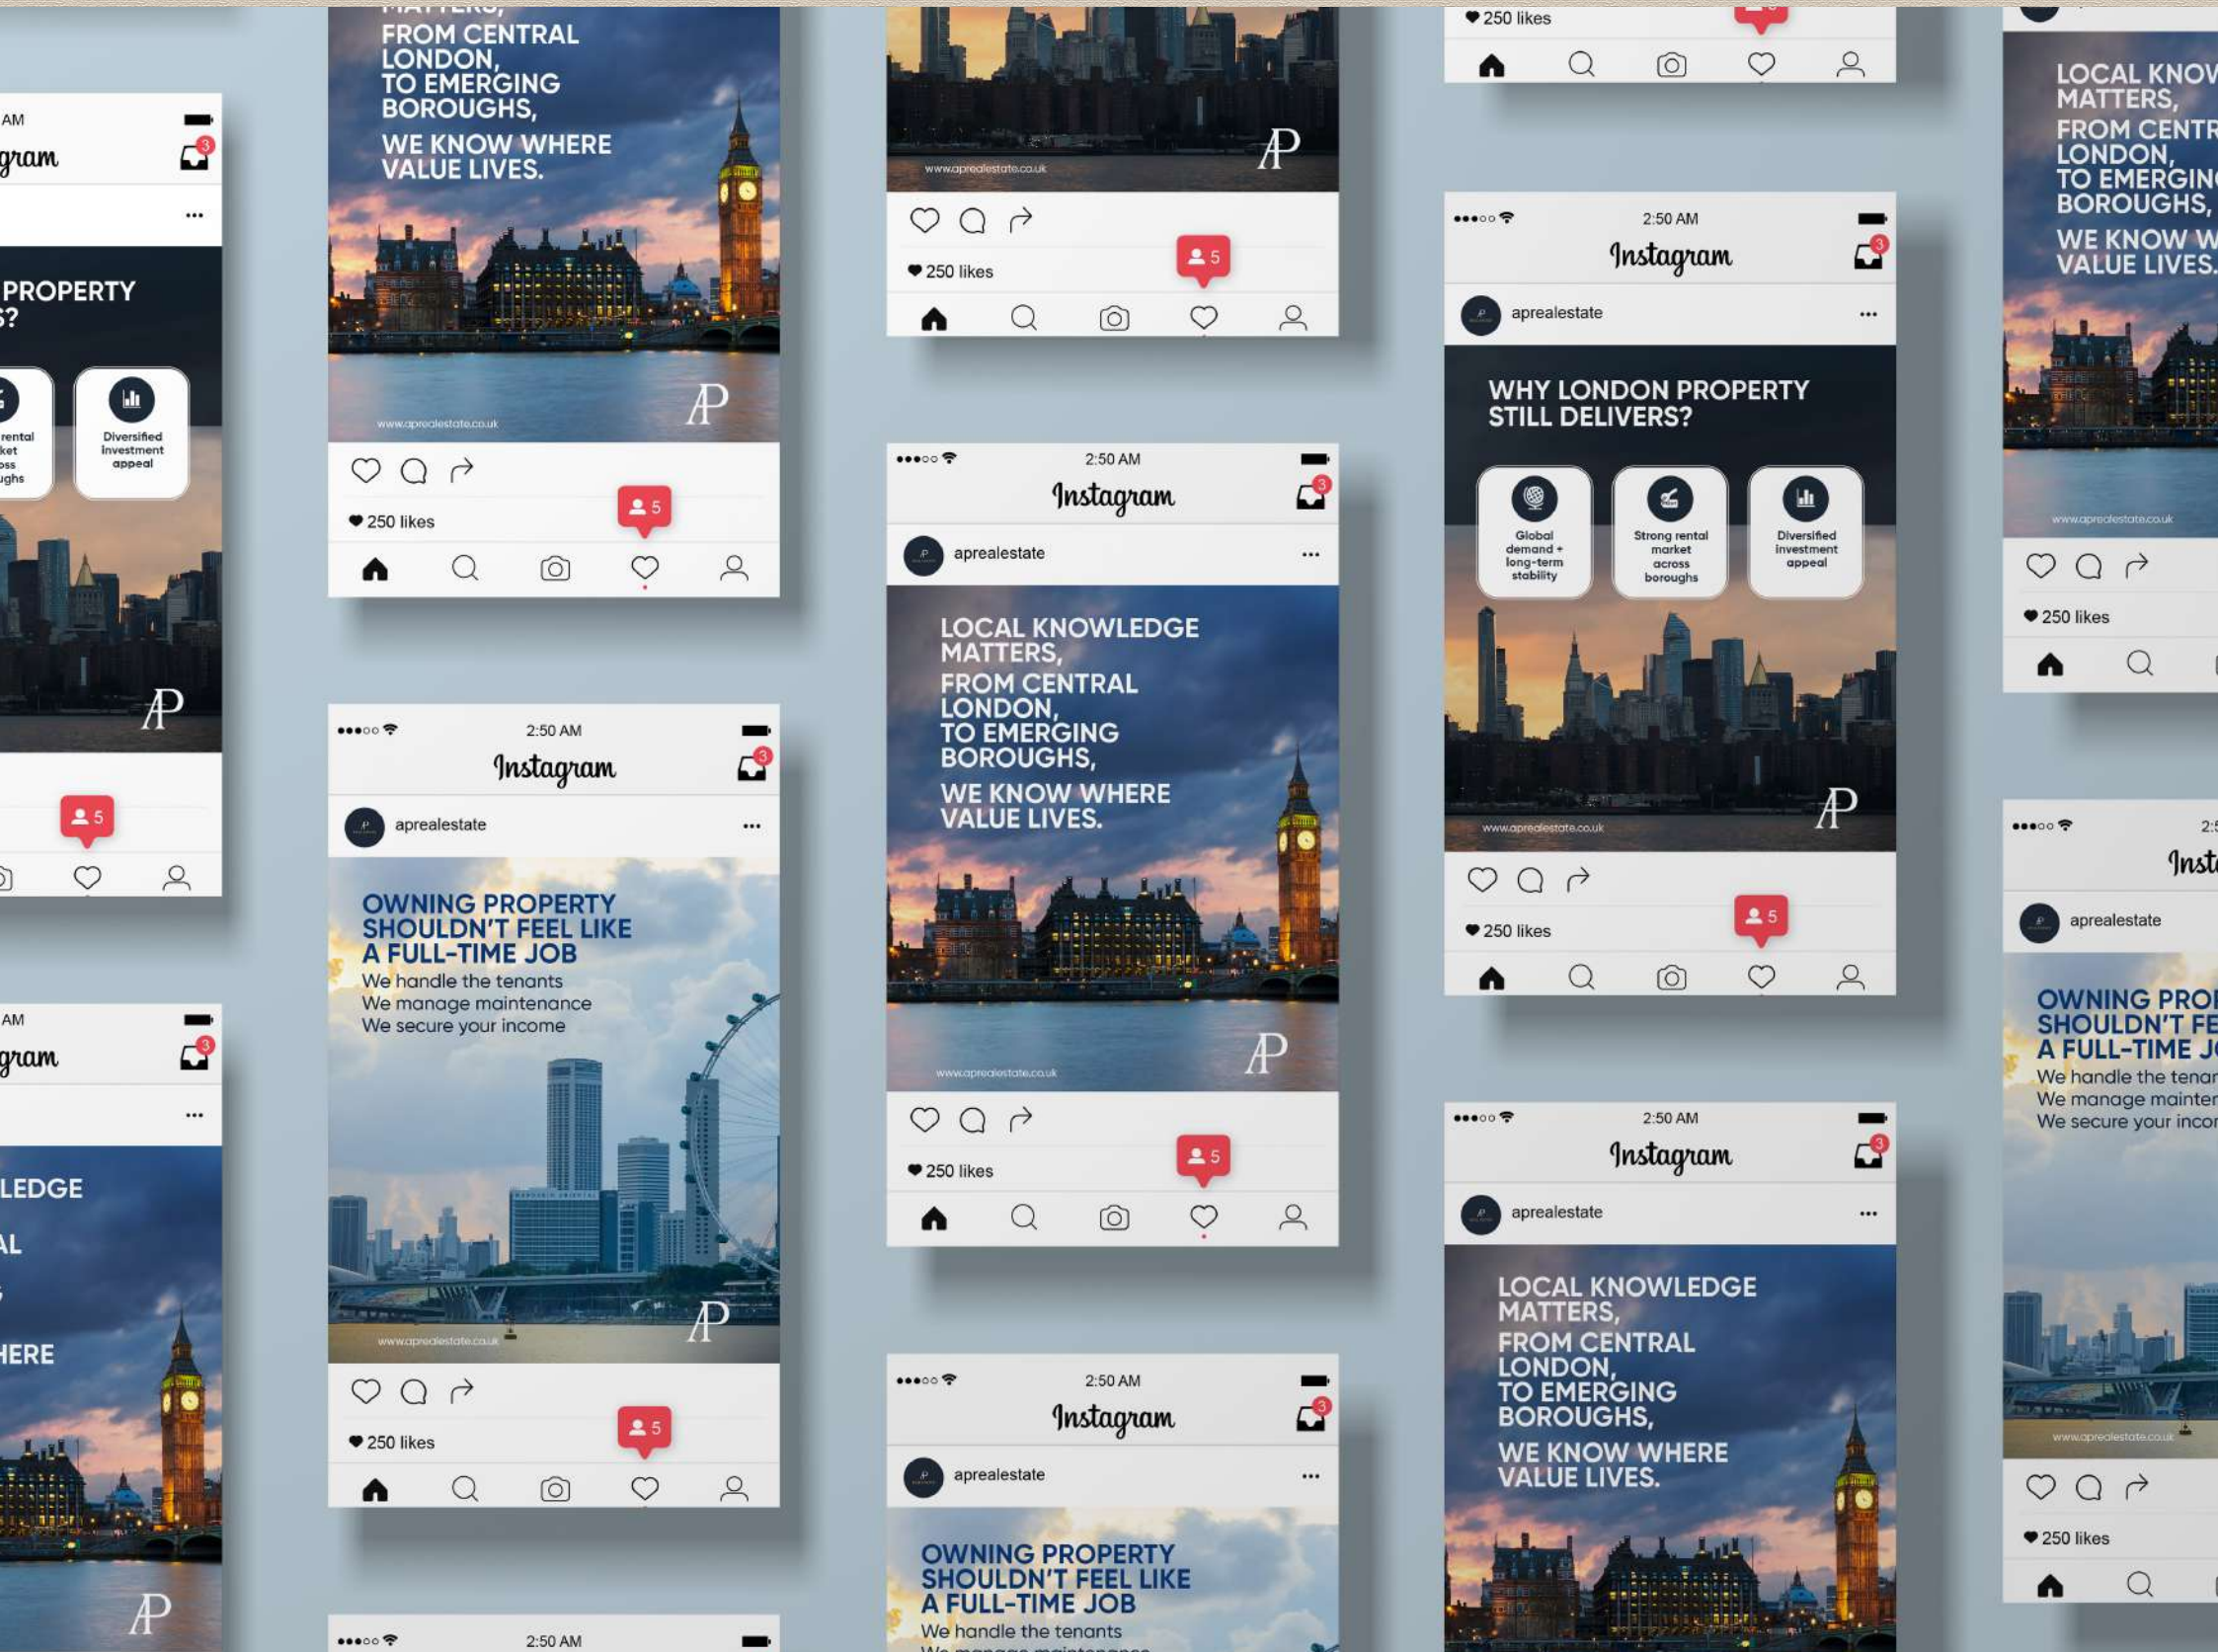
AM
gram
3
...
PROPERTY
S?
rental
ket
oss
ughs
Diversified investment appeal
AP
5

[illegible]
FROM CENTRAL LONDON,
TO EMERGING BOROUGHS,
WE KNOW WHERE VALUE LIVES.
AP
www.aprealestate.co.uk
5
250 likes

AM
gram
3
...
LEDGE
AL
HERE
AP

2:50 AM
Instagram
3
aprealestate
...
OWNING PROPERTY SHOULDN'T FEEL LIKE A FULL-TIME JOB
We handle the tenants
We manage maintenance
We secure your income
AP
www.aprealestate.co.uk
5
250 likes

2:50 AM

www.aprealestate.co.uk
AP
5
250 likes

2:50 AM
Instagram
3
aprealestate
...
LOCAL KNOWLEDGE MATTERS,
FROM CENTRAL LONDON,
TO EMERGING BOROUGHS,
WE KNOW WHERE VALUE LIVES.
AP
www.aprealestate.co.uk
5
250 likes

2:50 AM
Instagram
3
aprealestate
...
OWNING PROPERTY SHOULDN'T FEEL LIKE A FULL-TIME JOB
We handle the tenants

250 likes

2:50 AM
Instagram
3
aprealestate
...
WHY LONDON PROPERTY STILL DELIVERS?
Global demand + long-term stability
Strong rental market across boroughs
Diversified investment appeal
AP
www.aprealestate.co.uk
5
250 likes

2:50 AM
Instagram
3
aprealestate
...
LOCAL KNOWLEDGE MATTERS,
FROM CENTRAL LONDON,
TO EMERGING BOROUGHS,
WE KNOW WHERE VALUE LIVES.

LOCAL KNOW
MATTERS,
FROM CENTR
LONDON,
TO EMERGIN
BOROUGHS,
WE KNOW W
VALUE LIVES.
www.aprealestate.co.uk
250 likes

2:5
Inst
aprealestate
OWNING PRO
SHOULDN'T FE
A FULL-TIME J
We handle the tenar
We manage mainter
We secure your incor
www.aprealestate.co.uk
250 likes